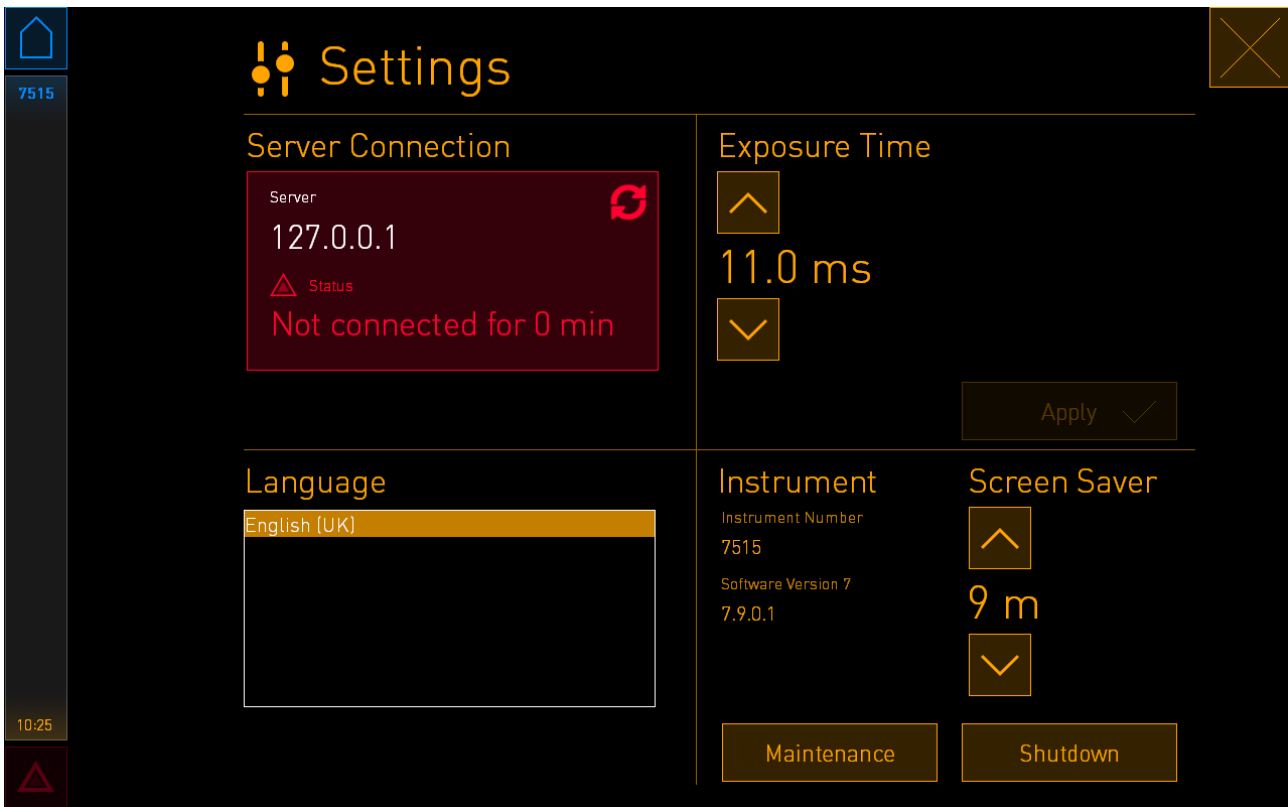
7515

10:25

Settings

Server Connection

Server

127.0.0.1

Status

Not connected for 0 min

Exposure Time

11.0 ms

Apply

Language

English (UK)

Instrument

Instrument Number

7515

Software Version 7

7.9.0.1

Screen Saver

9 m

Maintenance

Shutdown